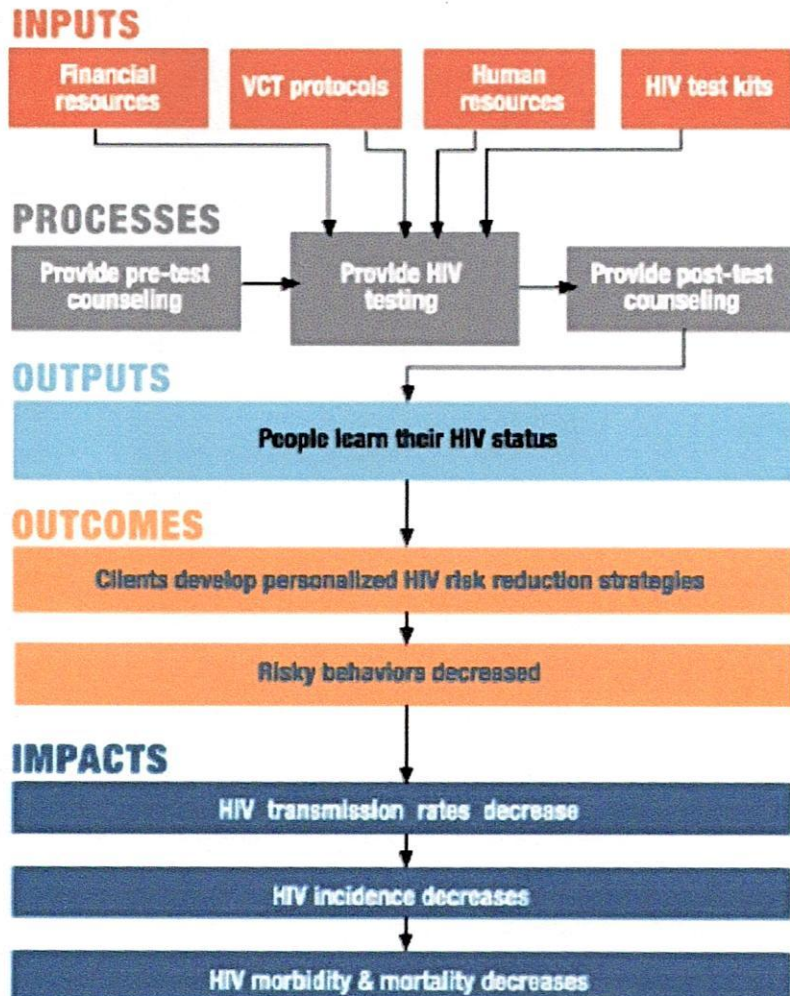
INPUTS

Financial resources

VCT protocols

Human resources

HIV test kits

PROCESSES

Provide pre-test counseling

Provide HIV testing

Provide post-test counseling

OUTPUTS

People learn their HIV status

OUTCOMES

Clients develop personalized HIV risk reduction strategies

Risky behaviors decreased

IMPACTS

HIV transmission rates decrease

HIV incidence decreases

HIV morbidity & mortality decreases